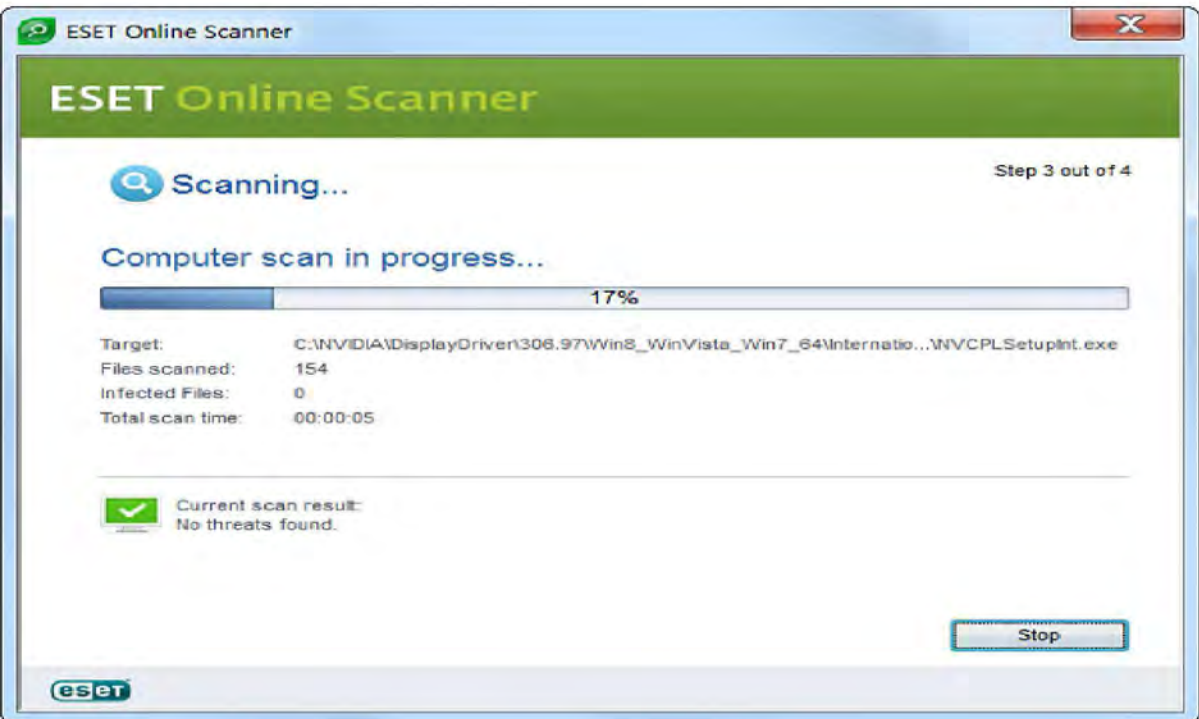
ESET Online Scanner

ESET Online Scanner

Scanning...

Step 3 out of 4

Computer scan in progress...

17%

| | |
|---|---|
| Target: | C:\NVIDIA\DisplayDriver\306.97\Win8_WinVista_Win7_64\Internatio...\NVCPLSetupInt.exe |
| Files scanned: | 154 |
| Infected Files: | 0 |
| Total scan time: | 00:00:05 |

Current scan result:
No threats found.

Stop

eset